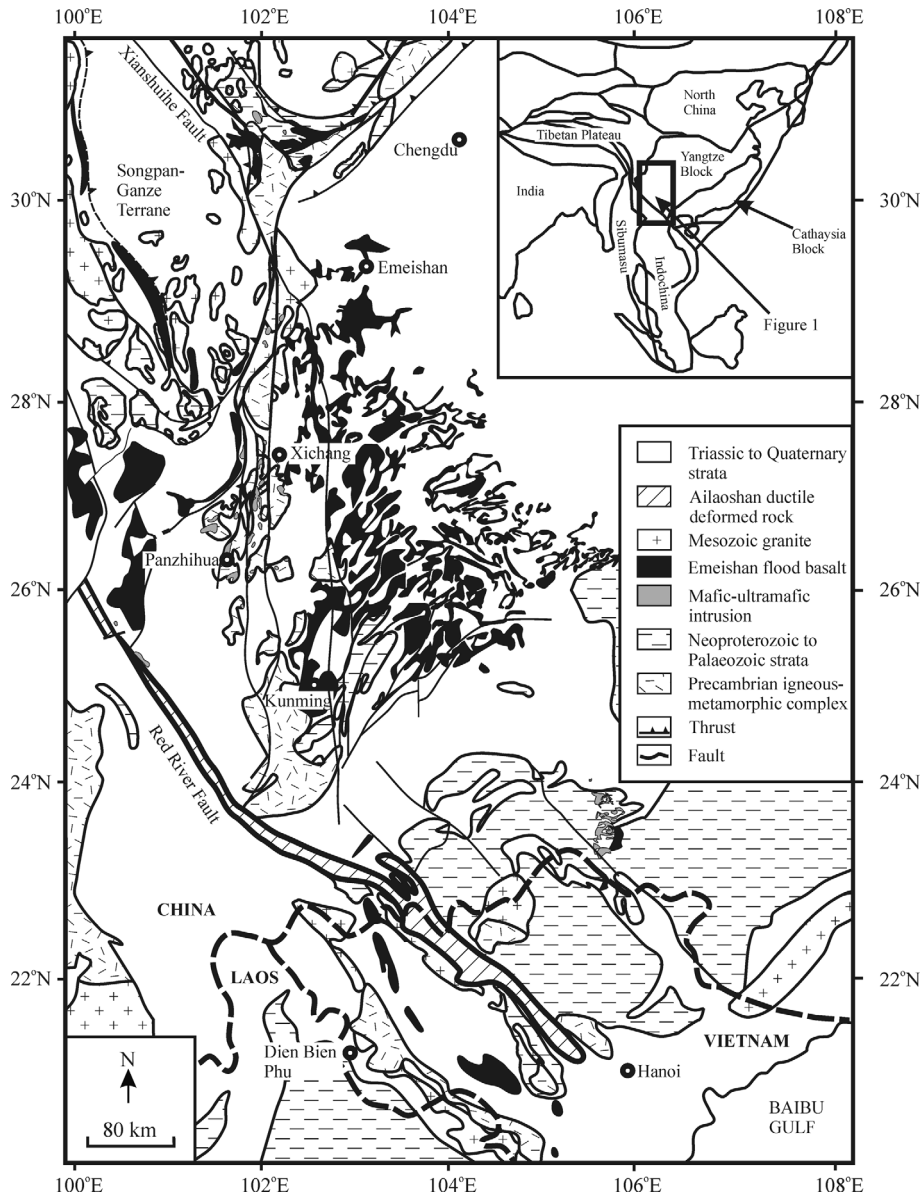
100°E 102°E 104°E 106°E 108°E

Xianshuihe Fault

Songpan-Ganze Terrane

Chengdu

Emeishan

North China

Tibetan Plateau

Yangtze Block

India

Sibumasu

Indochina

Cathaysia Block

Figure 1

30°N

28°N

Xichang

Triassic to Quaternary strata

Ailaoshan ductile deformed rock

Mesozoic granite

Emeishan flood basalt

Mafic-ultramafic intrusion

Neoproterozoic to Palaeozoic strata

Precambrian igneous-metamorphic complex

Thrust

Fault

Panzhihua

26°N

Kunming

24°N

Red River Fault

CHINA

LAOS

22°N

N

80 km

Dien Bien Phu

Hanoi

VIETNAM

BAIBU GULF

100°E 102°E 104°E 106°E 108°E